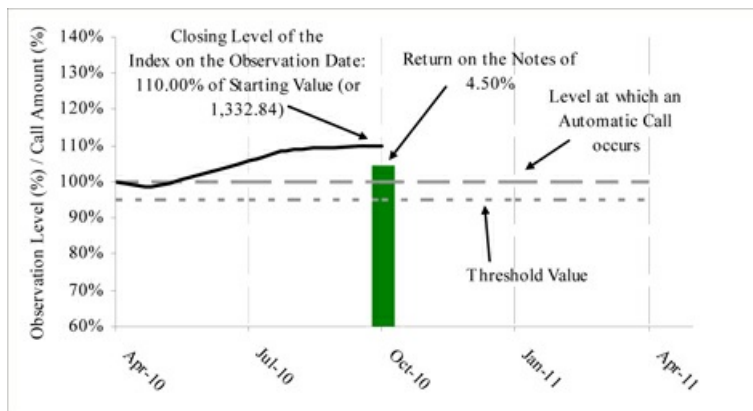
Observation Level (%) / Call Amount (%)

140%
130%
120%
110%
100%
90%
80%
70%
60%

Closing Level of the Index on the Observation Date: 110.00% of Starting Value (or 1,332.84)

Return on the Notes of 4.50%

Level at which an Automatic Call occurs

Threshold Value

Apr-10
Jul-10
Oct-10
Jan-11
Apr-11